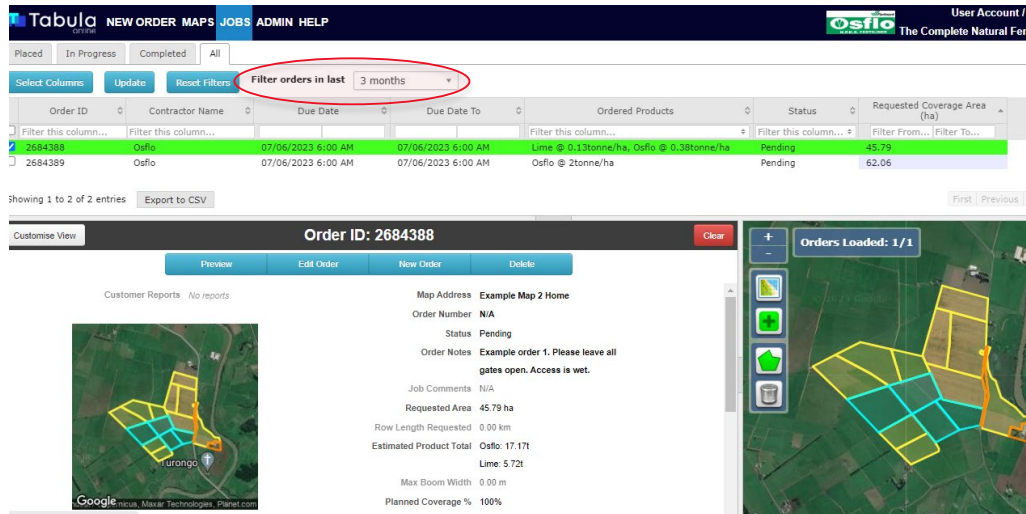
Tabula online NEW ORDER MAPS JOBS ADMIN HELP

Osflo

User Account /
The Complete Natural Fer

Placed In Progress Completed All

Select Columns Update Reset Filters Filter orders in last 3 months

| Order ID | Contractor Name | Due Date | Due Date To | Ordered Products | Status | Requested Coverage Area (ha) |
|---|---|---|---|---|---|---|
| Filter this column... | Filter this column... | | | Filter this column... | Filter this column... | Filter From... Filter To... |
| 2684388 | Osflo | 07/06/2023 6:00 AM | 07/06/2023 6:00 AM | Lime @ 0.13tonne/ha, Osflo @ 0.38tonne/ha | Pending | 45.79 |
| 2684389 | Osflo | 07/06/2023 6:00 AM | 07/06/2023 6:00 AM | Osflo @ 2tonne/ha | Pending | 62.06 |

Showing 1 to 2 of 2 entries Export to CSV

First Previous

Customise View

Order ID: 2684388

Clear

Preview Edit Order New Order Delete

Customer Reports No reports

Turongo

Google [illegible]rnicus, Maxar Technologies, Planet.com

Map Address Example Map 2 Home
Order Number N/A
Status Pending
Order Notes Example order 1. Please leave all gates open. Access is wet.
Job Comments N/A
Requested Area 45.79 ha
Row Length Requested 0.00 km
Estimated Product Total Osflo: 17.17t
Lime: 5.72t
Max Boom Width 0.00 m
Planned Coverage % 100%

+
-
Orders Loaded: 1/1